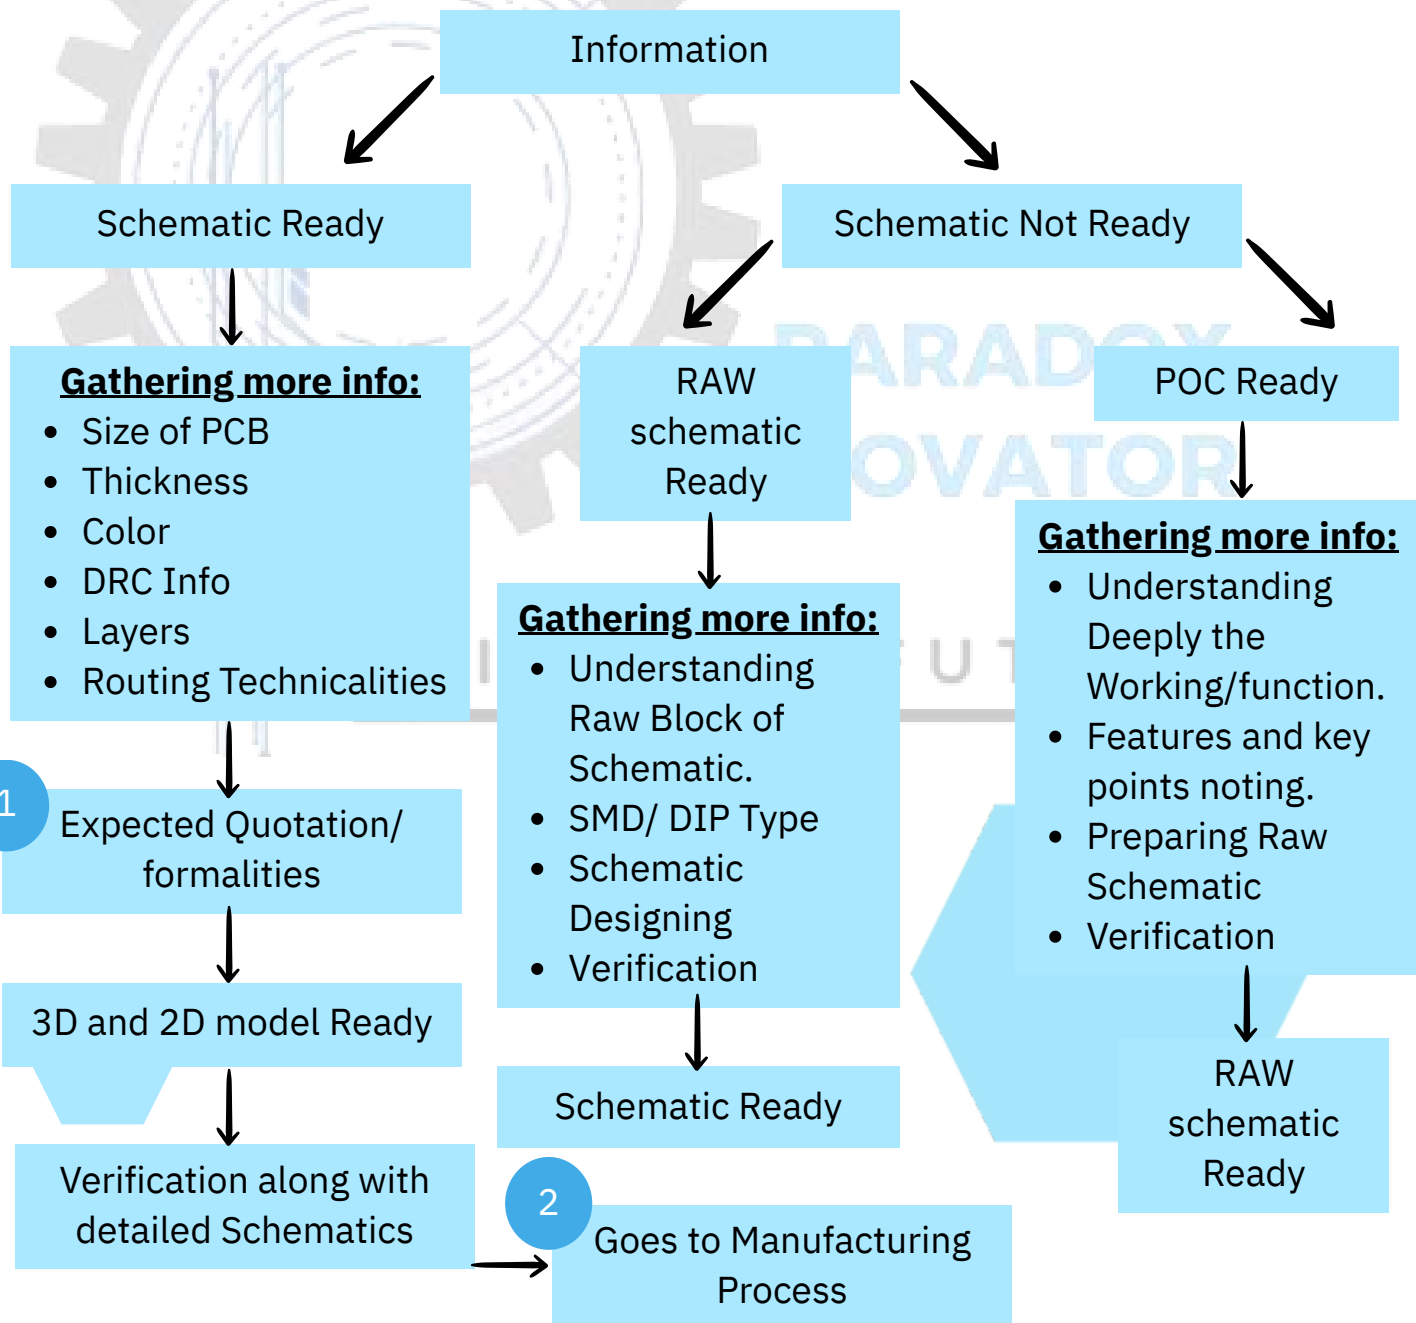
Information

Schematic Ready

Schematic Not Ready

Gathering more info:

- Size of PCB
- Thickness
- Color
- DRC Info
- Layers
- Routing Technicalities

RAW schematic Ready

POC Ready

Gathering more info:

- Understanding Raw Block of Schematic.
- SMD/ DIP Type
- Schematic Designing
- Verification

Gathering more info:

- Understanding Deeply the Working/function.
- Features and key points noting.
- Preparing Raw Schematic
- Verification

1

Expected Quotation/ formalities

3D and 2D model Ready

Verification along with detailed Schematics

Schematic Ready

RAW schematic Ready

2

Goes to Manufacturing Process